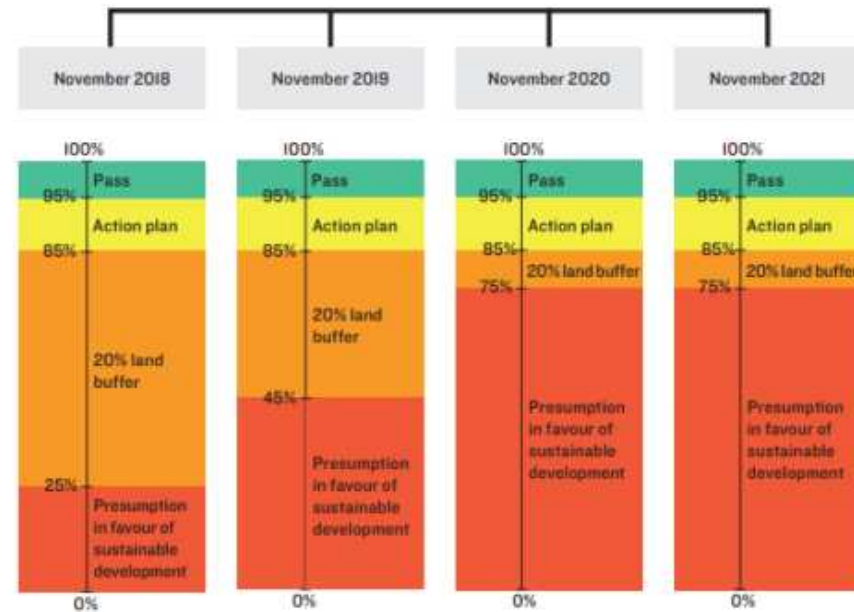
November 2018

100%
95%
Pass
Action plan
85%
20% land buffer
25%
Presumption in favour of sustainable development
0%

November 2019

100%
95%
Pass
Action plan
85%
20% land buffer
45%
Presumption in favour of sustainable development
0%

November 2020

100%
95%
Pass
Action plan
85%
20% land buffer
75%
Presumption in favour of sustainable development
0%

November 2021

100%
95%
Pass
Action plan
85%
20% land buffe
75%
Presumption in favour of sustainable development
0%